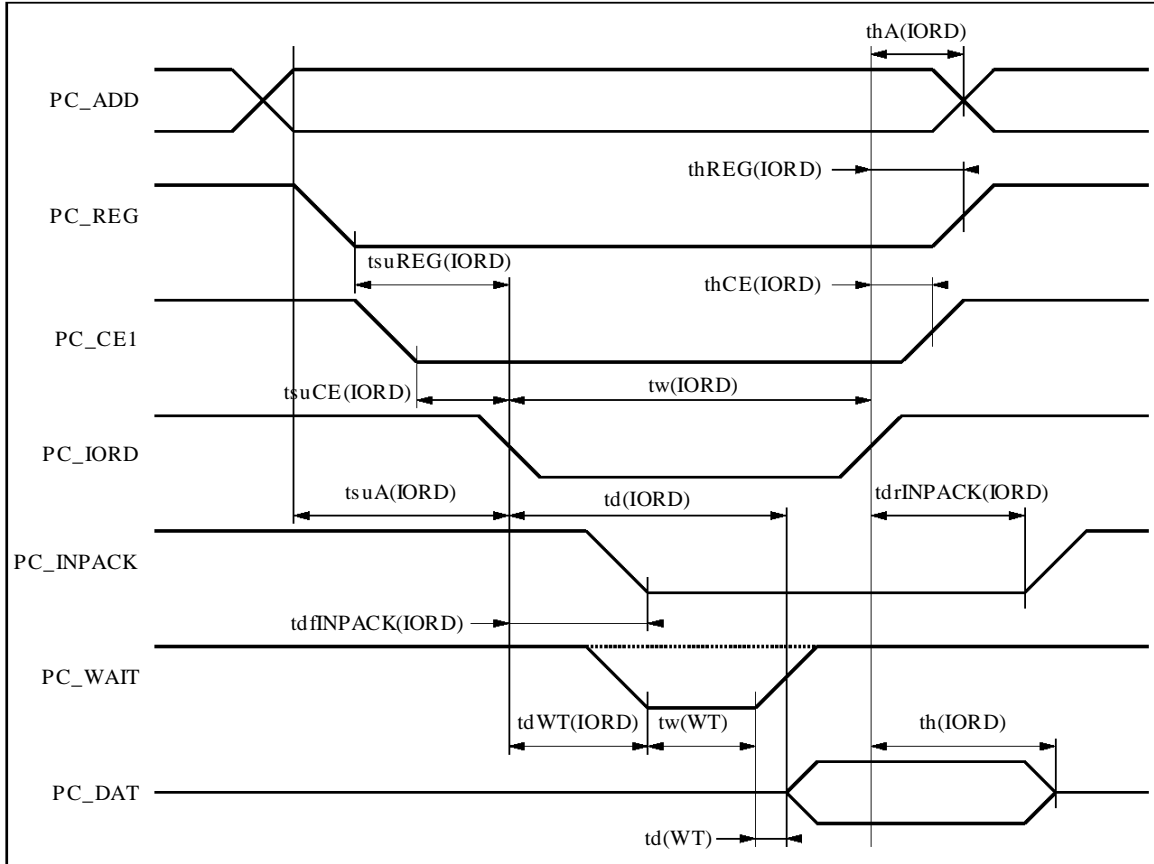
thA(IORD)

PC_ADD

thREG(IORD)

PC_REG

tsuREG(IORD)

thCE(IORD)

PC_CE1

tsuCE(IORD)

tw(IORD)

PC_IORD

tsuA(IORD)

td(IORD)

tdrINPACK(IORD)

PC_INPACK

tdfINPACK(IORD)

PC_WAIT

tdWT(IORD)

tw(WT)

th(IORD)

PC_DAT

td(WT)